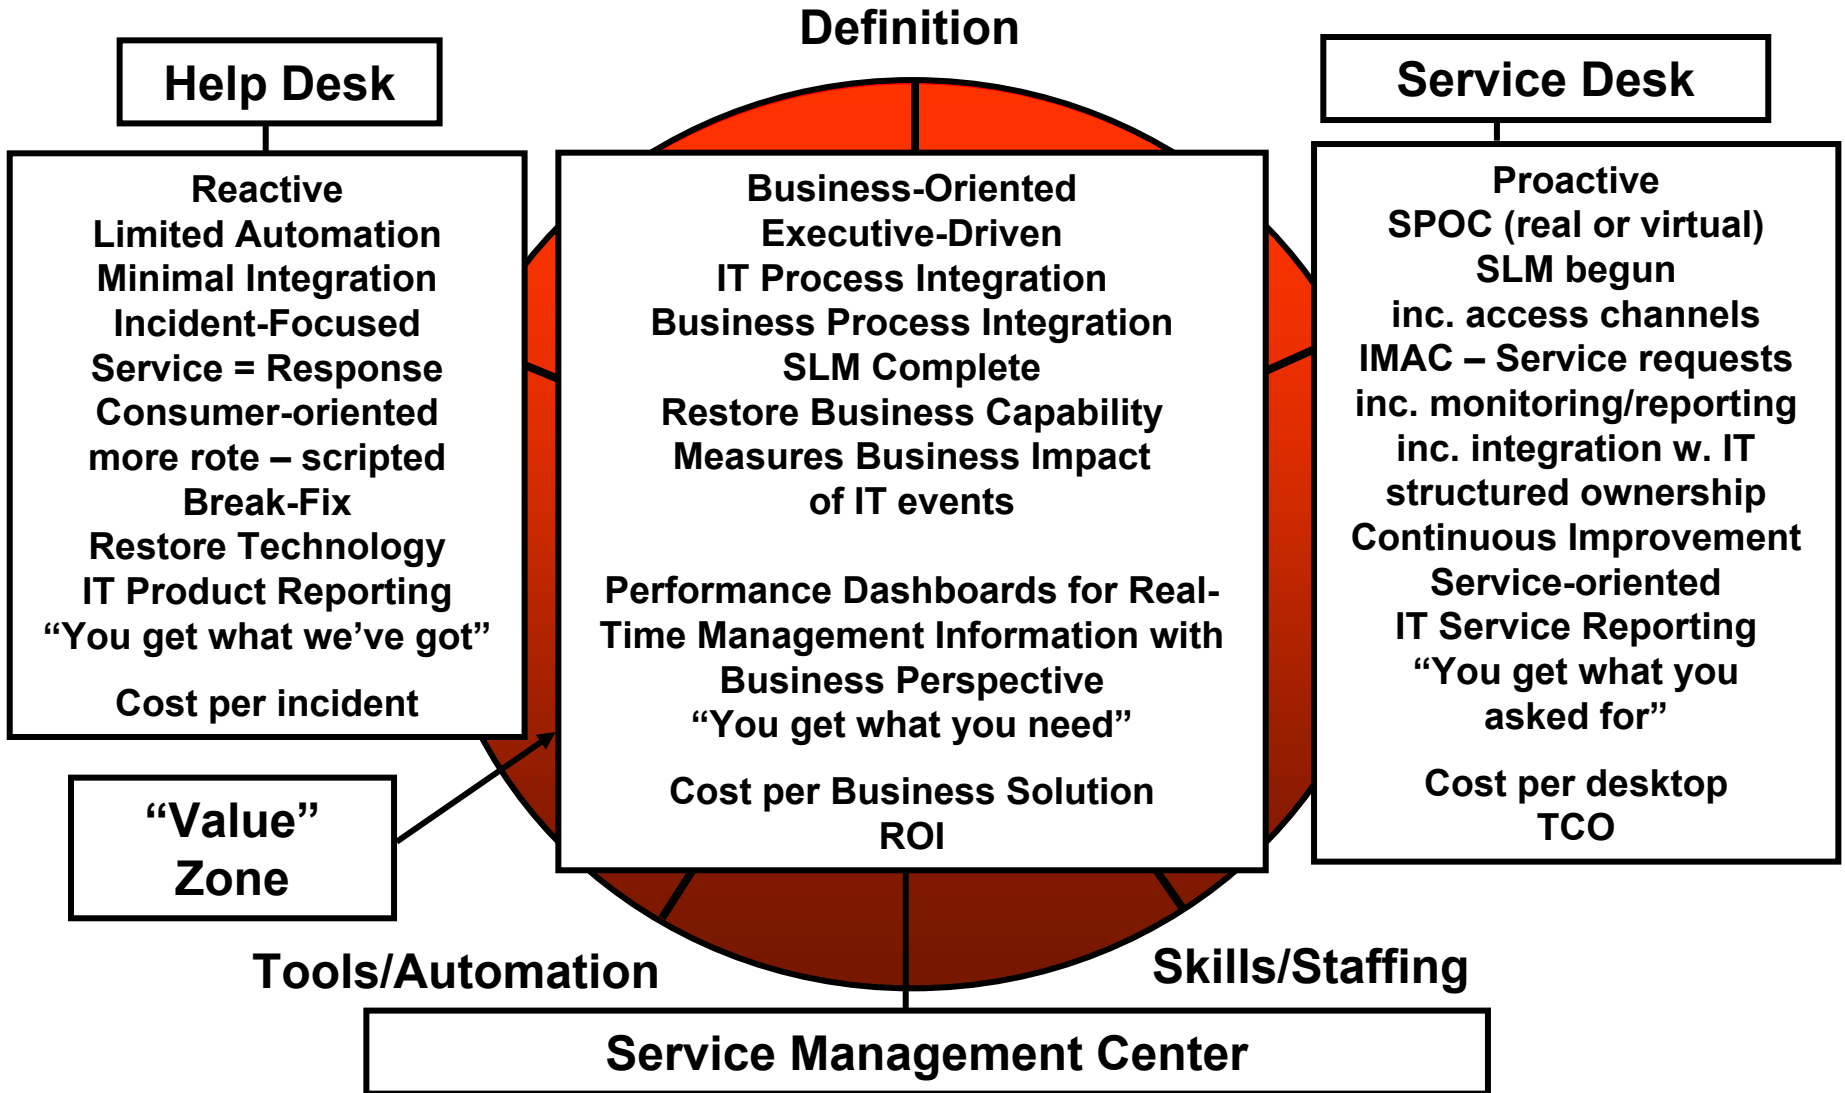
Definition

Help Desk

Reactive
Limited Automation
Minimal Integration
Incident-Focused
Service = Response
Consumer-oriented
more rote – scripted
Break-Fix
Restore Technology
IT Product Reporting
“You get what we’ve got”

Cost per incident

Business-Oriented
Executive-Driven
IT Process Integration
Business Process Integration
SLM Complete
Restore Business Capability
Measures Business Impact
of IT events

Performance Dashboards for Real-Time Management Information with Business Perspective
“You get what you need”

Cost per Business Solution
ROI

Service Desk

Proactive
SPOC (real or virtual)
SLM begun
inc. access channels
IMAC – Service requests
inc. monitoring/reporting
inc. integration w. IT
structured ownership
Continuous Improvement
Service-oriented
IT Service Reporting
“You get what you asked for”

Cost per desktop
TCO

“Value” Zone

Tools/Automation

Skills/Staffing

Service Management Center